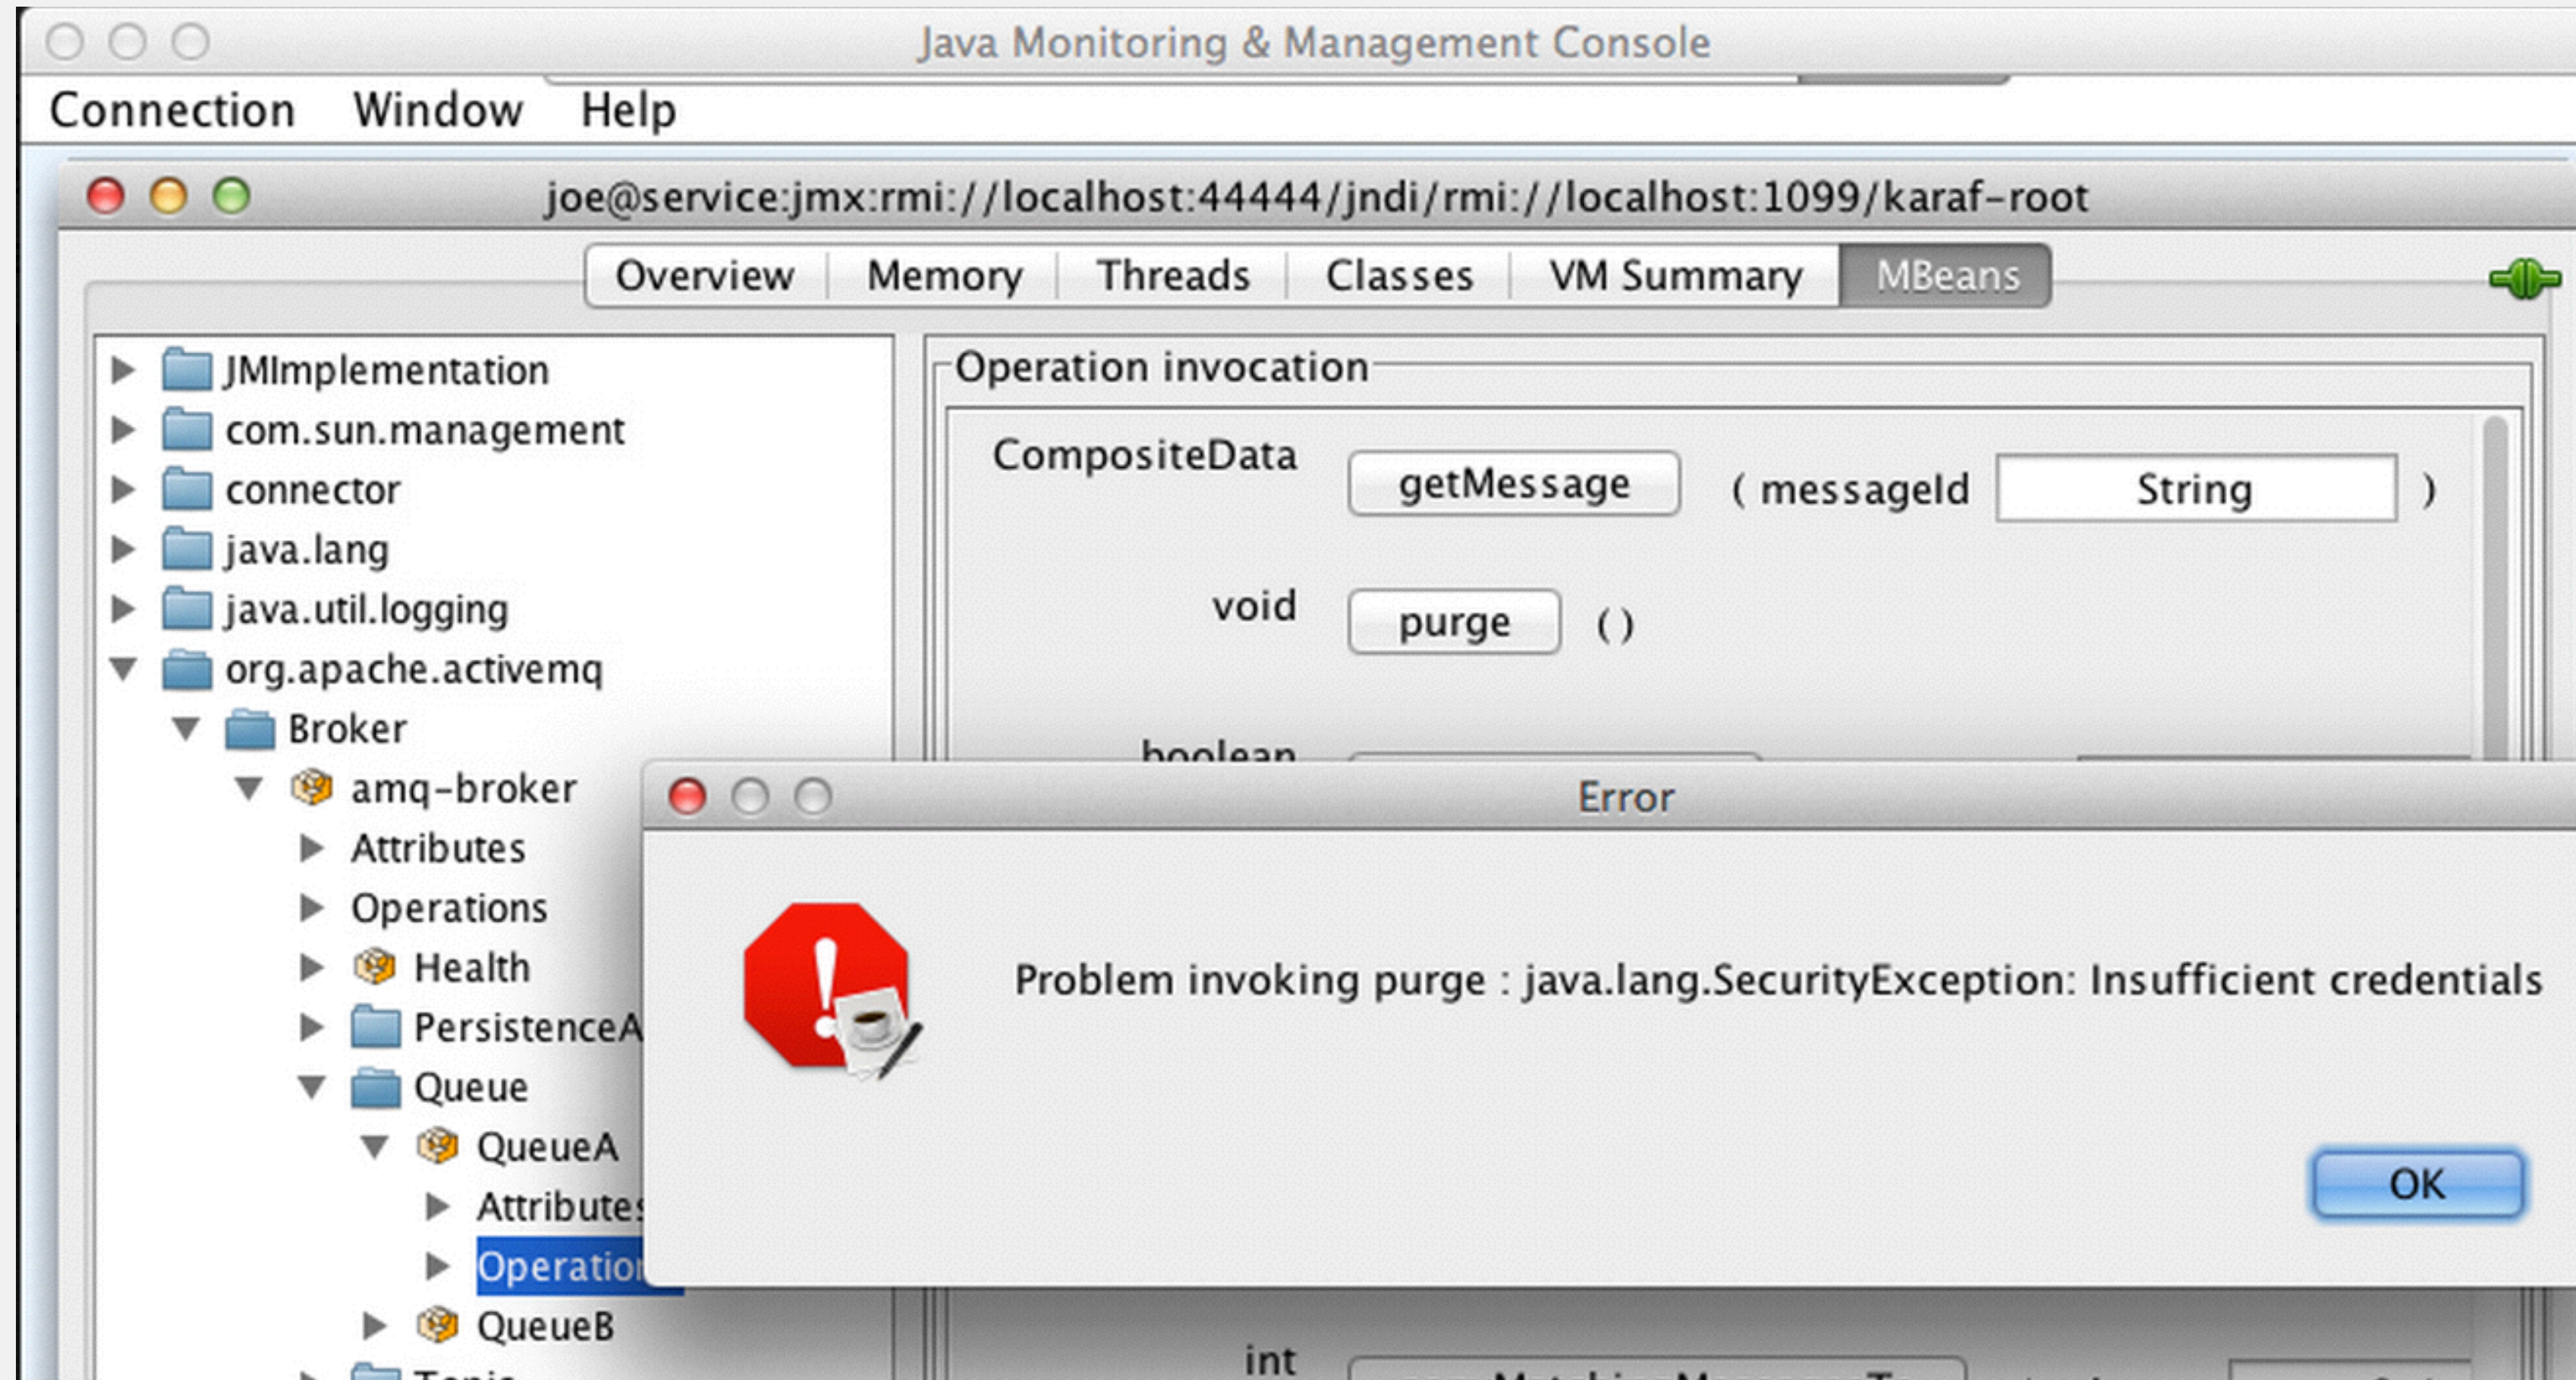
Java Monitoring & Management Console

Connection Window Help

joe@service:jmx:rmi://localhost:44444/jndi/rmi://localhost:1099/karaf-root

Overview Memory Threads Classes VM Summary MBeans

JMImplementation
com.sun.management
connector
java.lang
java.util.logging
org.apache.activemq
Broker
amq-broker
Attributes
Operations
Health
PersistenceA
Queue
QueueA
Attribute
Operatio
QueueB
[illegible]

Operation invocation

CompositeData getMessage ( messageId String )

void purge ( )

boolean

int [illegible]

Error

Problem invoking purge : java.lang.SecurityException: Insufficient credentials

OK